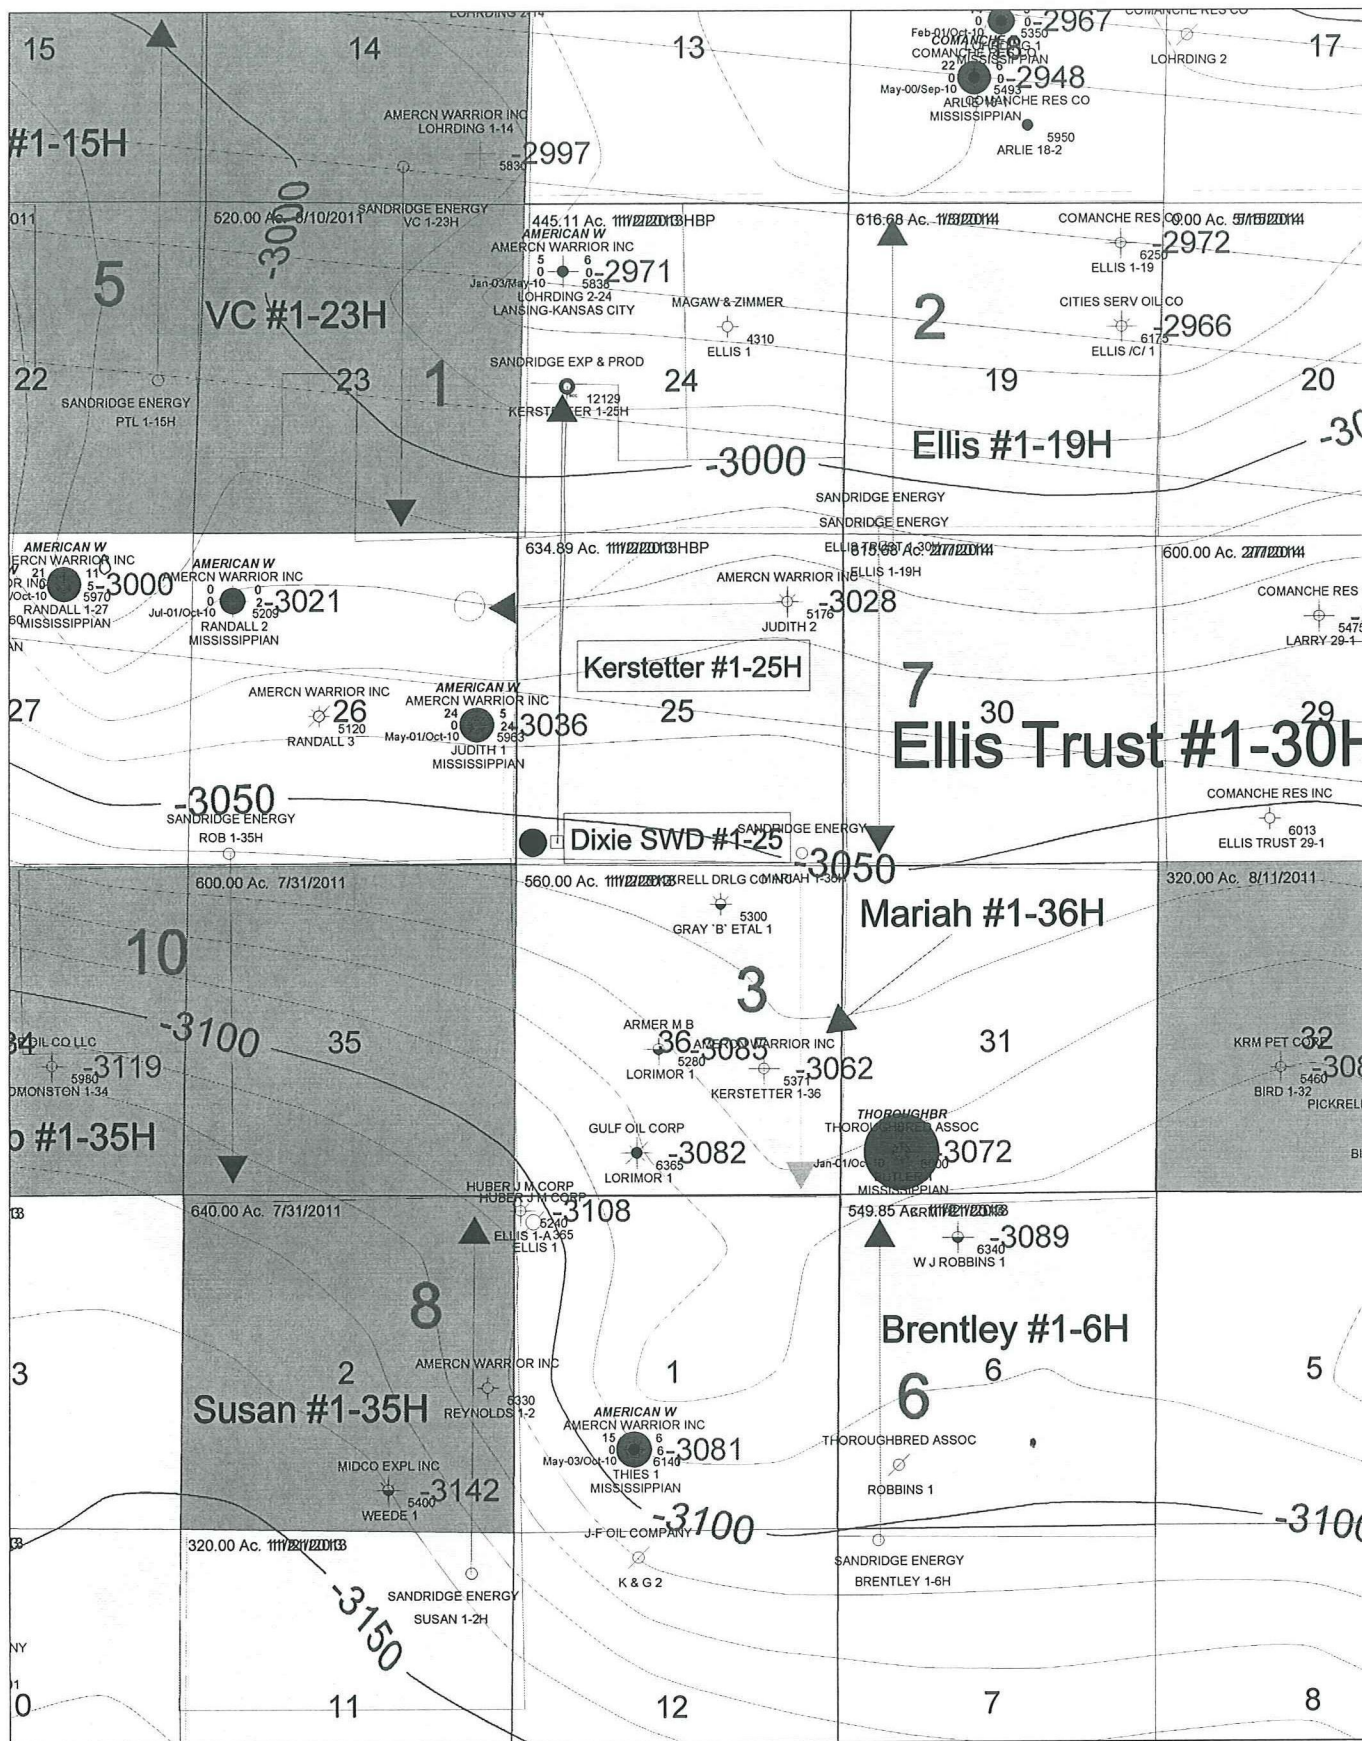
LOHRDING 2-14
15
14
13
Feb-01/Oct-10 0-2967
COMANCHE RES CO
LOHRDING 1
MISSISSIPPIAN
5350
22 0
6 0-2948
May-00/Sep-10 5493
COMANCHE RES CO
ARLIE 18
MISSISSIPPIAN
5950
ARLIE 18-2
COMANCHE RES CO
LOHRDING 2
17
AMERCN WARRIOR INC
LOHRDING 1-14
5830 -2997
#1-15H
-3000
011
520.00 Ac. 8/10/2011
SANDRIDGE ENERGY
VC 1-23H
5
VC #1-23H
445.11 Ac. 11/12/2013 HBP
AMERICAN W
AMERCN WARRIOR INC
5 6
0 0-2971
Jan-03/May-10 5836
LOHRDING 2-24
LANSING-KANSAS CITY
MAGAW & ZIMMER
4310
ELLIS 1
616.68 Ac. 1/13/2014
COMANCHE RES CO
0.00 Ac. 5/15/2014
6250 -2972
ELLIS 1-19
CITIES SERV OIL CO
6175 -2966
ELLIS /C/ 1
2
22
23
1
SANDRIDGE ENERGY
PTL 1-15H
SANDRIDGE EXP & PROD
12129
KERSTETTER 1-25H
24
19
20
Ellis #1-19H
-3000
-30
SANDRIDGE ENERGY
SANDRIDGE ENERGY
AMERICAN W
AMERCN WARRIOR INC
21 11
5-3000
5970
RANDALL 1-27
MISSISSIPPIAN
AMERICAN W
AMERCN WARRIOR INC
0 0
0 2-3021
Jul-01/Oct-10 5209
RANDALL 2
MISSISSIPPIAN
634.89 Ac. 11/12/2013 HBP
ELLIS 1-19H
615.68 Ac. 2/7/2014
AMERCN WARRIOR INC
5176 -3028
JUDITH 2
600.00 Ac. 2/7/2014
COMANCHE RES
5475
LARRY 29-1
Kerstetter #1-25H
27
AMERCN WARRIOR INC
26
5120
RANDALL 3
AMERICAN W
AMERCN WARRIOR INC
24 5
0 24 3036
May-01/Oct-10 5963
JUDITH 1
MISSISSIPPIAN
25
7
30
29
Ellis Trust #1-30H
-3050
SANDRIDGE ENERGY
ROB 1-35H
Dixie SWD #1-25
SANDRIDGE ENERGY
-3050
COMANCHE RES INC
6013
ELLIS TRUST 29-1
600.00 Ac. 7/31/2011
560.00 Ac. 11/12/2013
BURRELL DRLG CO
MARIAH 1-36H
5300
GRAY 'B' ETAL 1
Mariah #1-36H
320.00 Ac. 8/11/2011
10
-3100
35
OIL CO LLC
5980 -3119
EDMONSTON 1-34
3
ARMER M B
36 -3085
5280
LORIMOR 1
AMERCN WARRIOR INC
5371 -3062
KERSTETTER 1-36
31
KRM PET CORP
32
5460 -308
BIRD 1-32
PICKRELL
#1-35H
GULF OIL CORP
6365 -3082
LORIMOR 1
THOROUGHBR
THOROUGHBRED ASSOC
3072
Jan-01/Oct-10
MISSISSIPPIAN
HUBER J M CORP
HUBER J M CORP
640.00 Ac. 7/31/2011
5240 -3108
ELLIS 1-A 365
ELLIS 1
549.85 Ac. 11/12/2013
6340 -3089
W J ROBBINS 1
8
Brentley #1-6H
3
2
AMERCN WARRIOR INC
1
6
5
Susan #1-35H
5330
REYNOLDS 1-2
6
AMERICAN W
AMERCN WARRIOR INC
15 6
0 6-3081
May-03/Oct-10 6140
THIES 1
MISSISSIPPIAN
THOROUGHBRED ASSOC
ROBBINS 1
MIDCO EXPL INC
5400 -3142
WEEDE 1
J-F OIL COMPANY
-3100
-3100
320.00 Ac. 11/12/2013
K & G 2
SANDRIDGE ENERGY
BRENTLEY 1-6H
SANDRIDGE ENERGY
SUSAN 1-2H
-3150
0
11
12
7
8